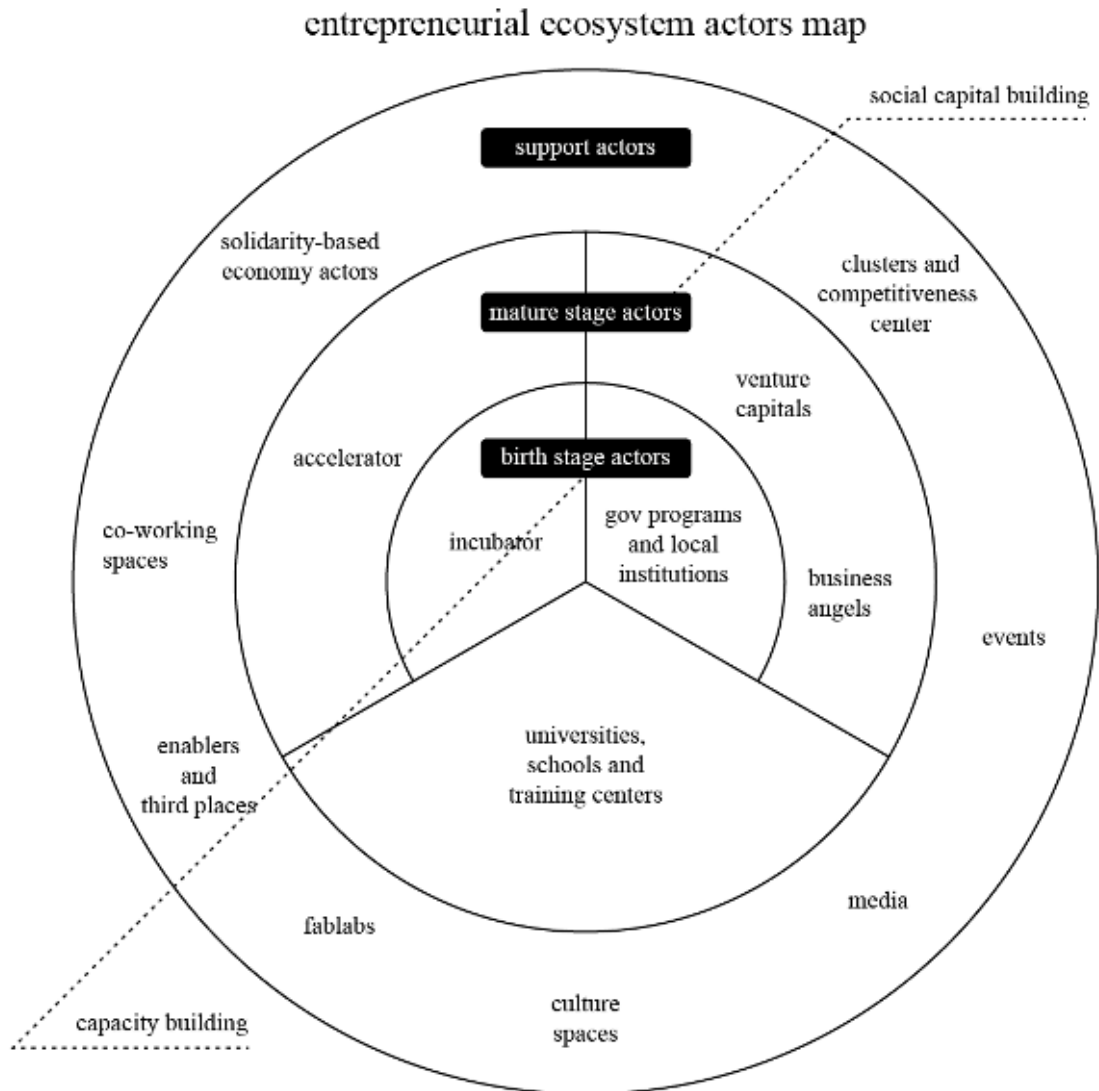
entrepreneurial ecosystem actors map

social capital building

support actors

solidarity-based economy actors

clusters and competitiveness center

mature stage actors

venture capitals

accelerator

birth stage actors

co-working spaces

incubator

gov programs and local institutions

business angels

events

enablers and third places

universities, schools and training centers

media

fablabs

culture spaces

capacity building